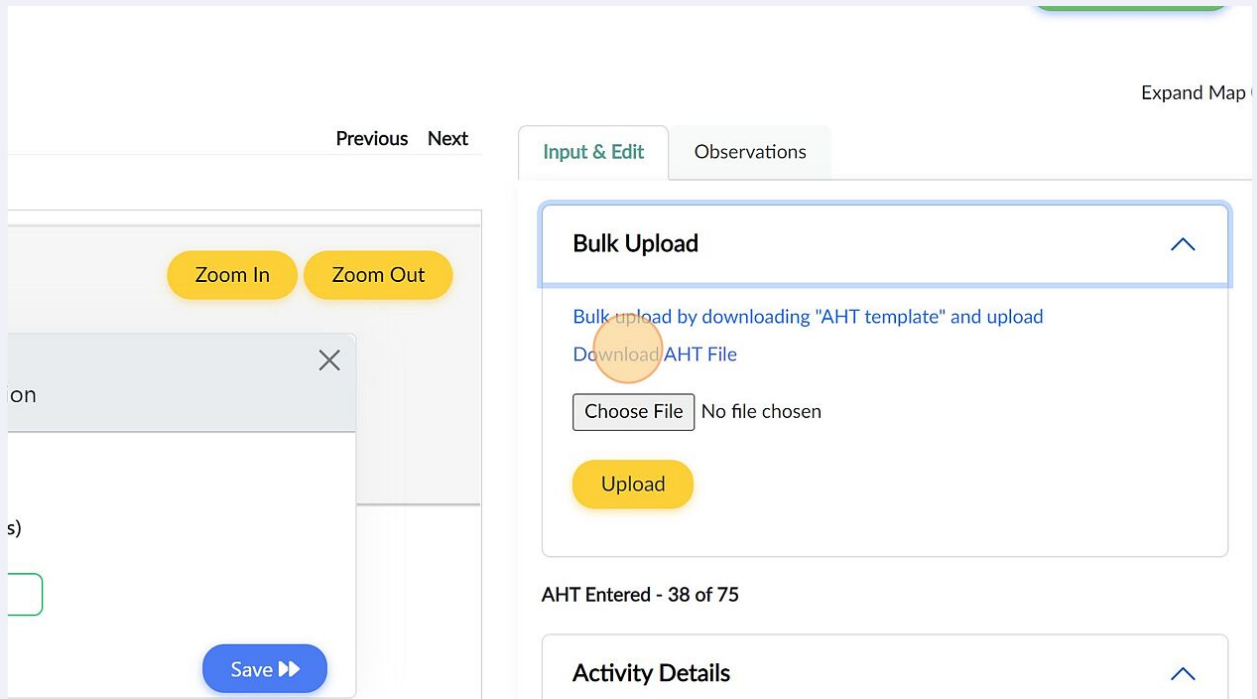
Expand Map

Previous Next

Input & Edit Observations

Zoom In Zoom Out

Bulk Upload

Bulk upload by downloading "AHT template" and upload

Download AHT File

ion

Choose File No file chosen

Upload

s)

AHT Entered - 38 of 75

Save ⏩

Activity Details